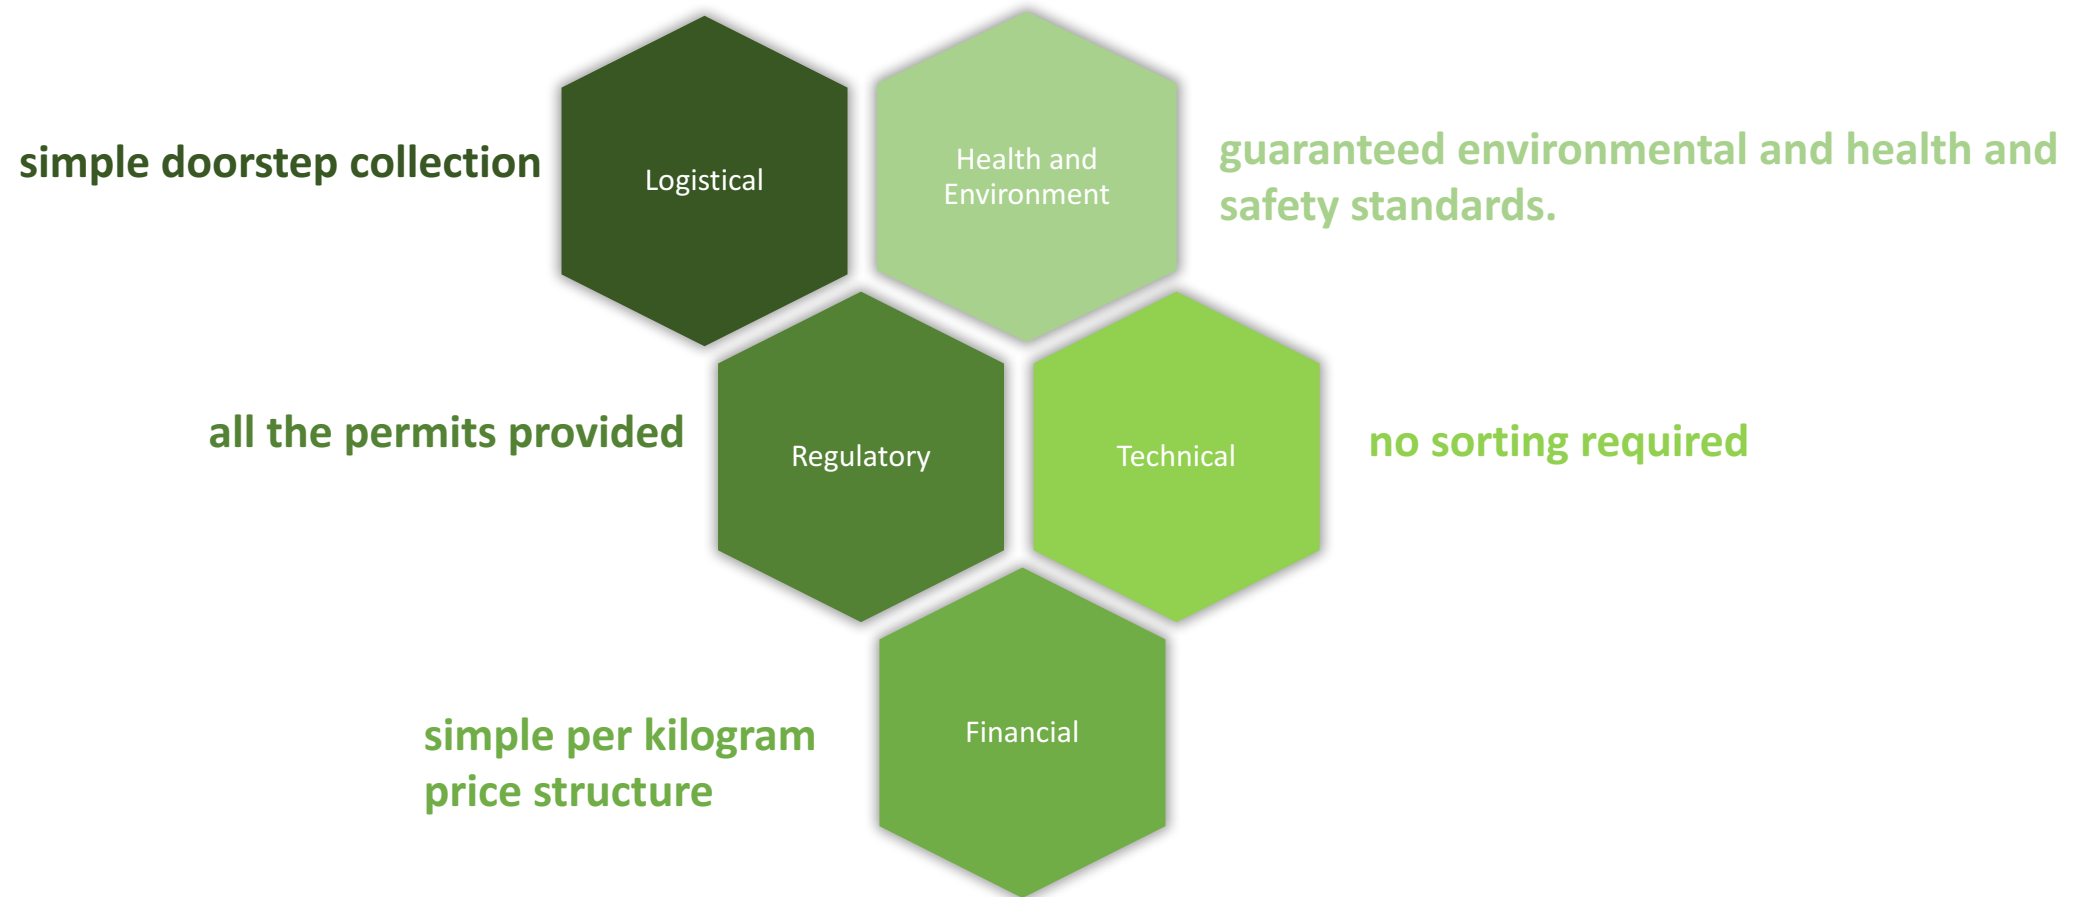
simple doorstep collection

Logistical

Health and Environment

guaranteed environmental and health and safety standards.

all the permits provided

Regulatory

Technical

no sorting required

simple per kilogram price structure

Financial